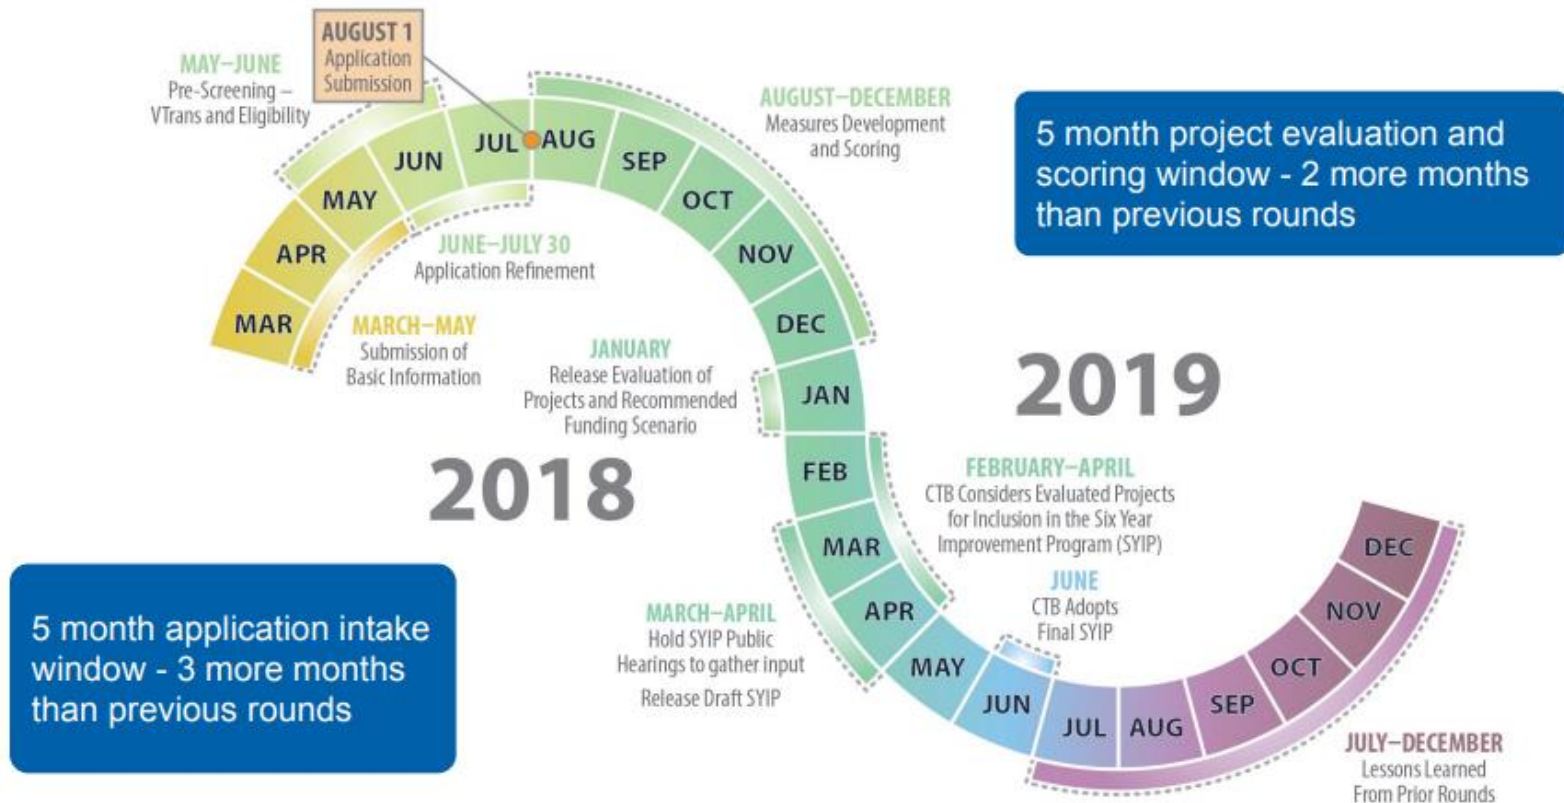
AUGUST 1
Application Submission

MAY–JUNE
Pre-Screening – VTrans and Eligibility

AUGUST–DECEMBER
Measures Development and Scoring

5 month project evaluation and scoring window - 2 more months than previous rounds

MAR
APR
MAY
JUN
JUL
AUG
SEP
OCT
NOV
DEC
JAN
FEB
MAR
APR
MAY
JUN
JUL
AUG
SEP
OCT
NOV
DEC

JUNE–JULY 30
Application Refinement

MARCH–MAY
Submission of Basic Information

JANUARY
Release Evaluation of Projects and Recommended Funding Scenario

2019

2018

FEBRUARY–APRIL
CTB Considers Evaluated Projects for Inclusion in the Six Year Improvement Program (SYIP)

JUNE
CTB Adopts Final SYIP

MARCH–APRIL
Hold SYIP Public Hearings to gather input
Release Draft SYIP

5 month application intake window - 3 more months than previous rounds

JULY–DECEMBER
Lessons Learned From Prior Rounds